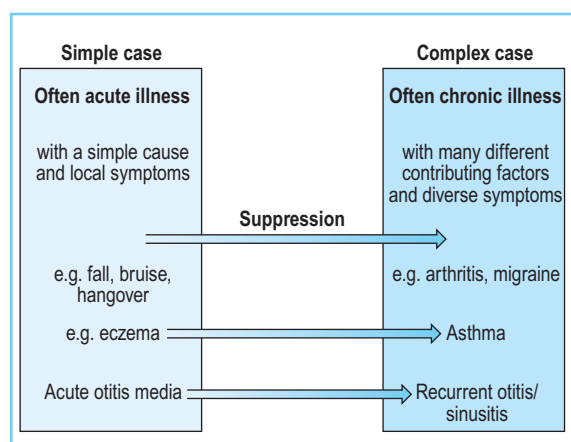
Simple case

Often acute illness

with a simple cause and local symptoms

Suppression

e.g. fall, bruise, hangover

e.g. eczema

Acute otitis media

Complex case

Often chronic illness

with many different contributing factors and diverse symptoms

e.g. arthritis, migraine

Asthma

Recurrent otitis/ sinusitis